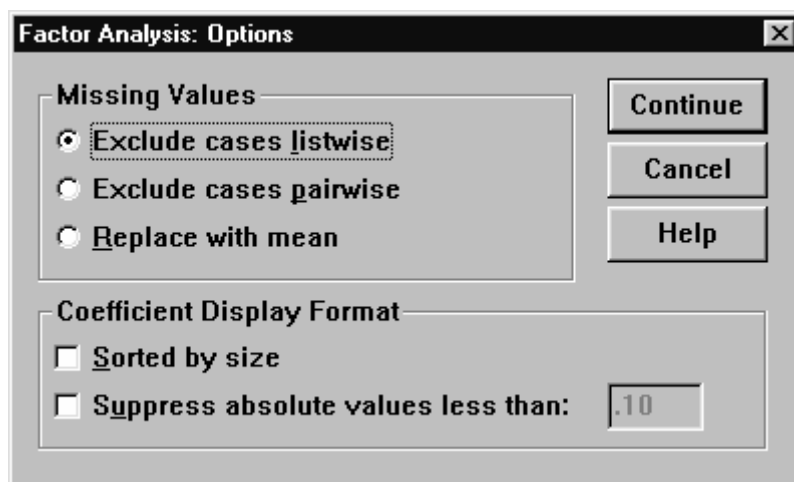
Factor Analysis: Options

Missing Values

Exclude cases listwise

Exclude cases pairwise

Replace with mean

Continue

Cancel

Help

Coefficient Display Format

Sorted by size

Suppress absolute values less than:

.10